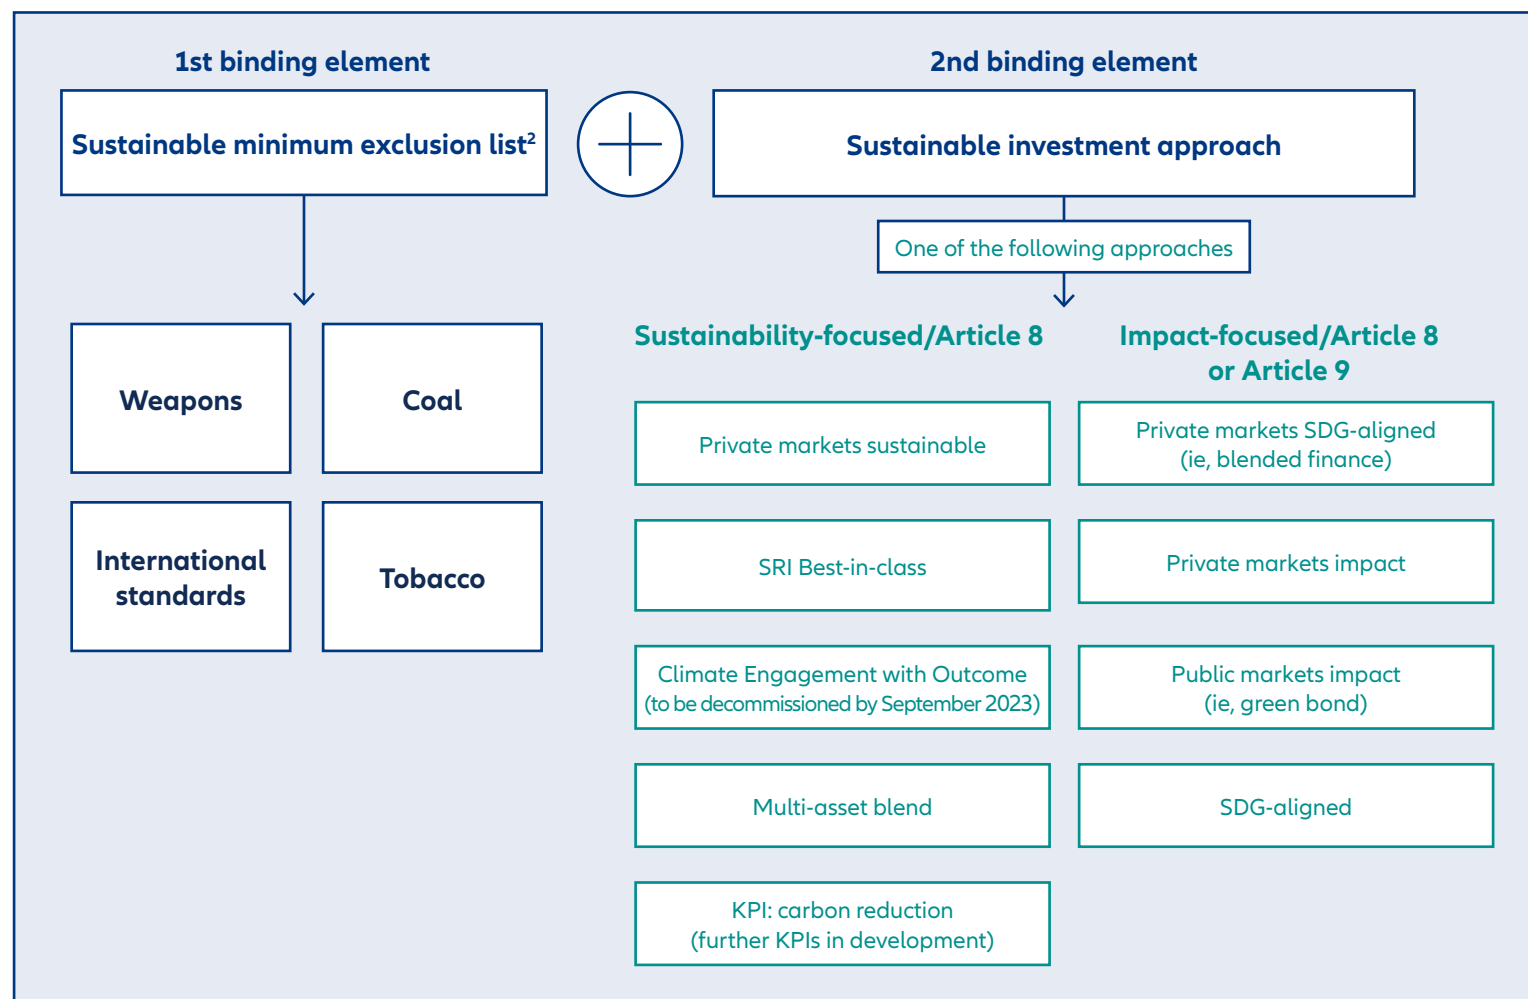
1st binding element

Sustainable minimum exclusion list$^2$

2nd binding element

Sustainable investment approach

One of the following approaches

Weapons

Coal

International standards

Tobacco

Sustainability-focused/Article 8

Private markets sustainable

SRI Best-in-class

Climate Engagement with Outcome (to be decommissioned by September 2023)

Multi-asset blend

KPI: carbon reduction (further KPIs in development)

Impact-focused/Article 8 or Article 9

Private markets SDG-aligned (ie, blended finance)

Private markets impact

Public markets impact (ie, green bond)

SDG-aligned